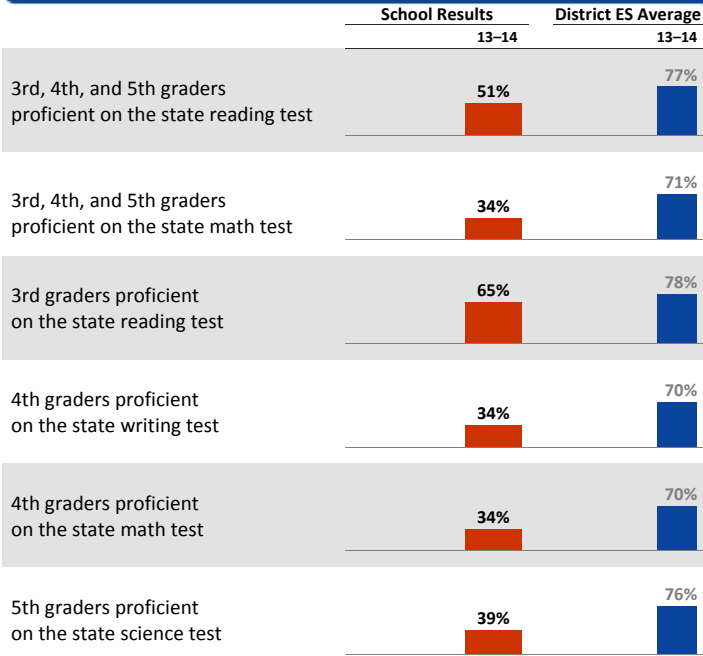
| | School Results 13–14 | District ES Average 13–14 |
|---|---|---|
| 3rd, 4th, and 5th graders proficient on the state reading test | 51% | 77% |
| 3rd, 4th, and 5th graders proficient on the state math test | 34% | 71% |
| 3rd graders proficient on the state reading test | 65% | 78% |
| 4th graders proficient on the state writing test | 34% | 70% |
| 4th graders proficient on the state math test | 34% | 70% |
| 5th graders proficient on the state science test | 39% | 76% |